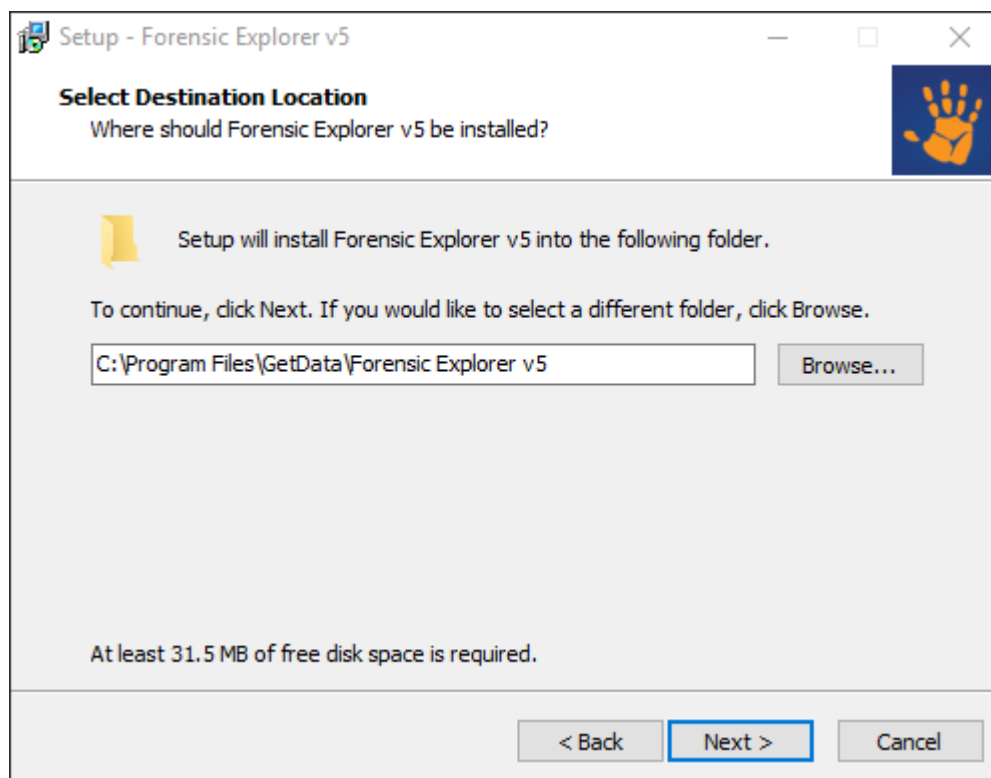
Setup - Forensic Explorer v5

Select Destination Location
Where should Forensic Explorer v5 be installed?

Setup will install Forensic Explorer v5 into the following folder.

To continue, click Next. If you would like to select a different folder, click Browse.

C:\Program Files\GetData\Forensic Explorer v5

Browse...

At least 31.5 MB of free disk space is required.

< Back

Next >

Cancel